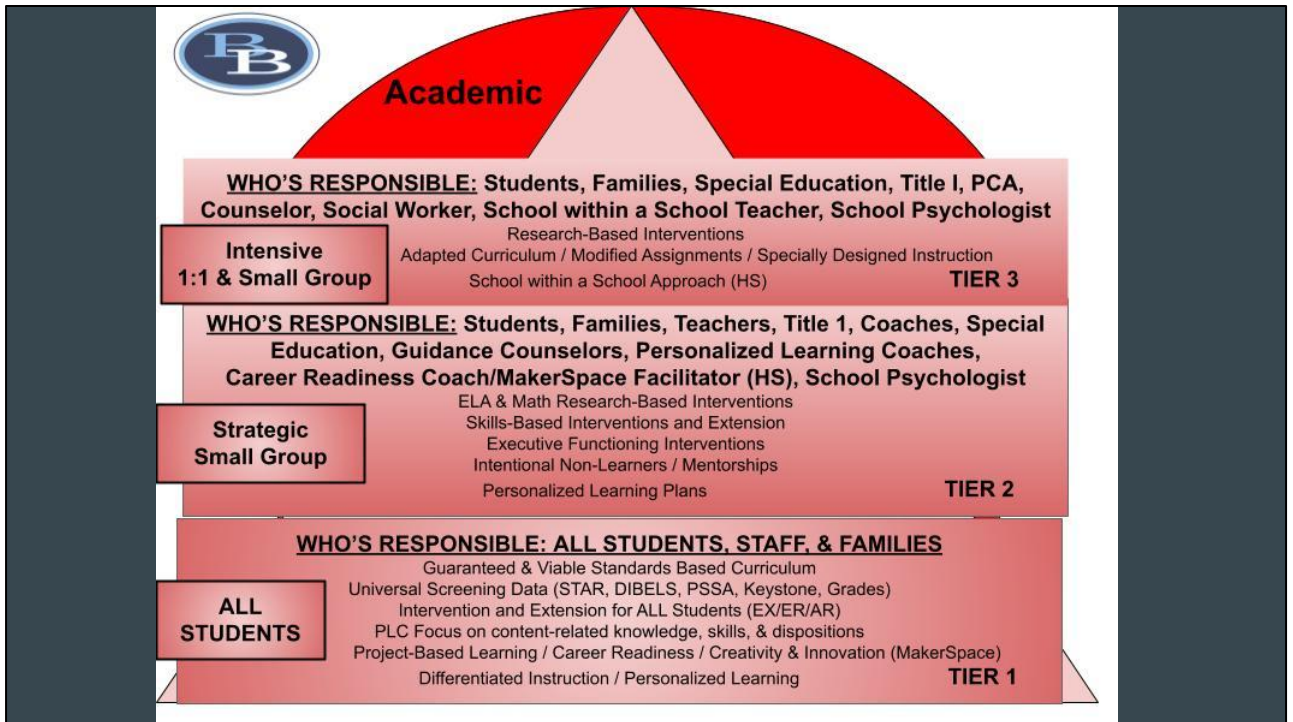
BB

Academic

WHO'S RESPONSIBLE: Students, Families, Special Education, Title I, PCA, Counselor, Social Worker, School within a School Teacher, School Psychologist

Intensive 1:1 & Small Group

Research-Based Interventions
Adapted Curriculum / Modified Assignments / Specially Designed Instruction
School within a School Approach (HS)

TIER 3

WHO'S RESPONSIBLE: Students, Families, Teachers, Title 1, Coaches, Special Education, Guidance Counselors, Personalized Learning Coaches, Career Readiness Coach/MakerSpace Facilitator (HS), School Psychologist

Strategic Small Group

ELA & Math Research-Based Interventions
Skills-Based Interventions and Extension
Executive Functioning Interventions
Intentional Non-Learners / Mentorships
Personalized Learning Plans

TIER 2

WHO'S RESPONSIBLE: ALL STUDENTS, STAFF, & FAMILIES

ALL STUDENTS

Guaranteed & Viable Standards Based Curriculum
Universal Screening Data (STAR, DIBELS, PSSA, Keystone, Grades)
Intervention and Extension for ALL Students (EX/ER/AR)
PLC Focus on content-related knowledge, skills, & dispositions
Project-Based Learning / Career Readiness / Creativity & Innovation (MakerSpace)
Differentiated Instruction / Personalized Learning

TIER 1